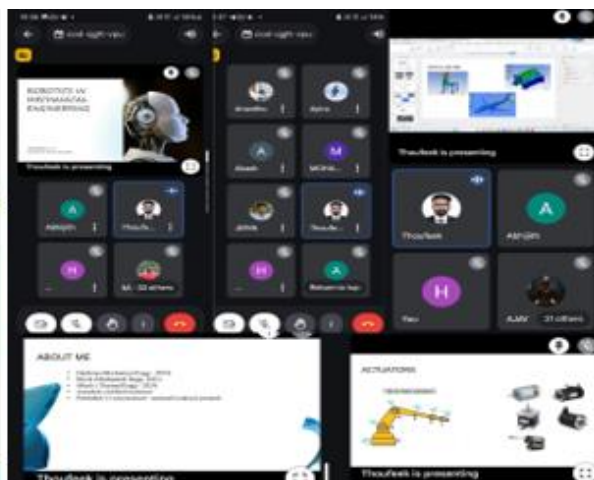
ROBOTICS IN MECHANICAL ENGINEERING

Thoufeek is presenting

Abhijith

Thoufe...

M... 22 others

Aravind

Apina

Akash

MOHA...

Thoufe...

Thoufeek is presenting

Thoufeek

Abhijith

ABOUT ME

Thoufeek is presenting

ACTUATORS

Thoufeek is presenting

AJAY

21 others